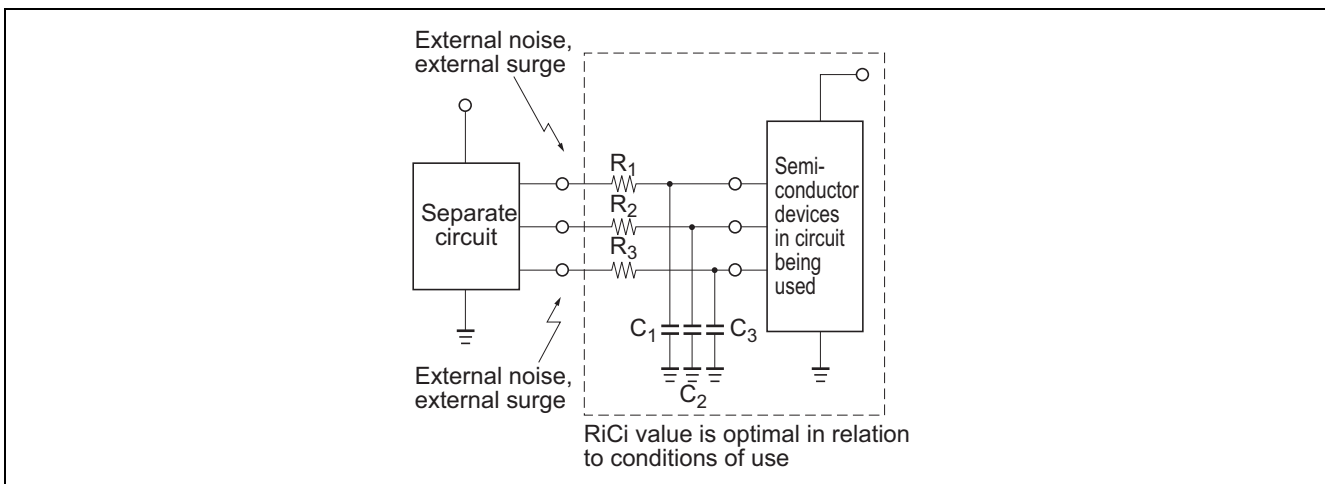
External noise, external surge

Separate circuit

$R_1$
$R_2$
$R_3$

Semi-conductor devices in circuit being used

$C_1$
$C_3$
$C_2$

External noise, external surge

RiCi value is optimal in relation to conditions of use